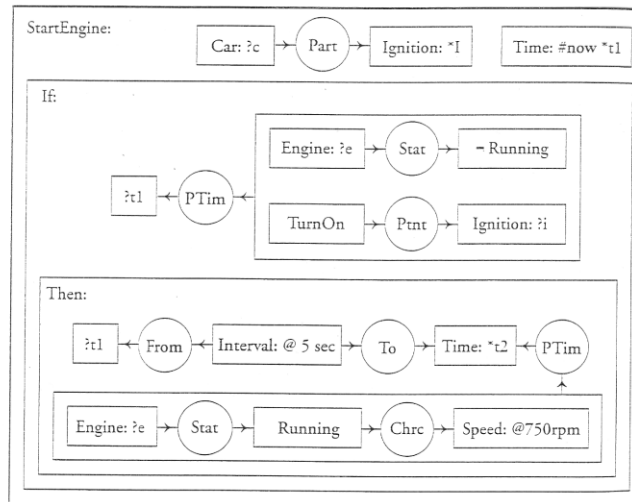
StartEngine:

Car: ?c

Part

Ignition: *I

Time: #now *t1

If:

?t1

PTim

Engine: ?e

Stat

¬ Running

TurnOn

Ptnt

Ignition: ?i

Then:

?t1

From

Interval: @ 5 sec

To

Time: *t2

PTim

Engine: ?e

Stat

Running

Chrc

Speed: @750rpm